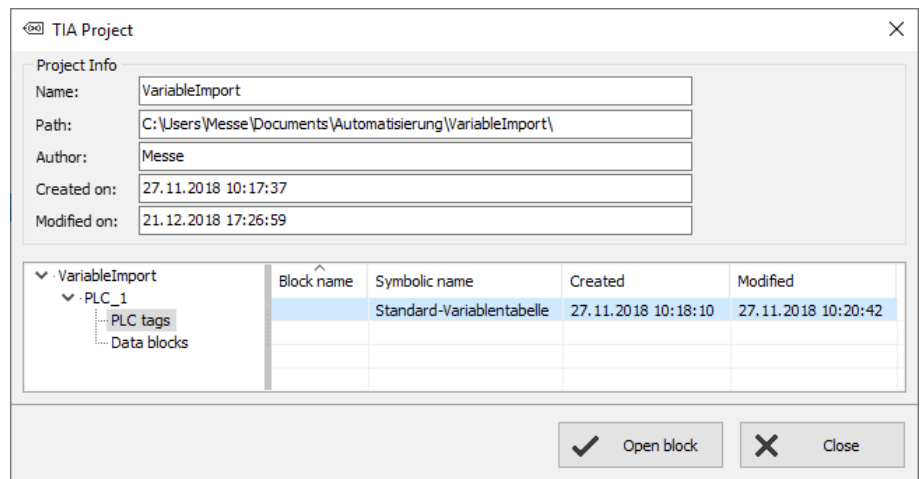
TIA Project

Project Info

Name: VariableImport

Path: C:\Users\Messe\Documents\Automatisierung\VariableImport\

Author: Messe

Created on: 27.11.2018 10:17:37

Modified on: 21.12.2018 17:26:59

VariableImport
PLC_1
PLC tags
Data blocks

| Block name | Symbolic name | Created | Modified |
|---|---|---|---|
| | Standard-Variablentabelle | 27.11.2018 10:18:10 | 27.11.2018 10:20:42 |

Open block

Close